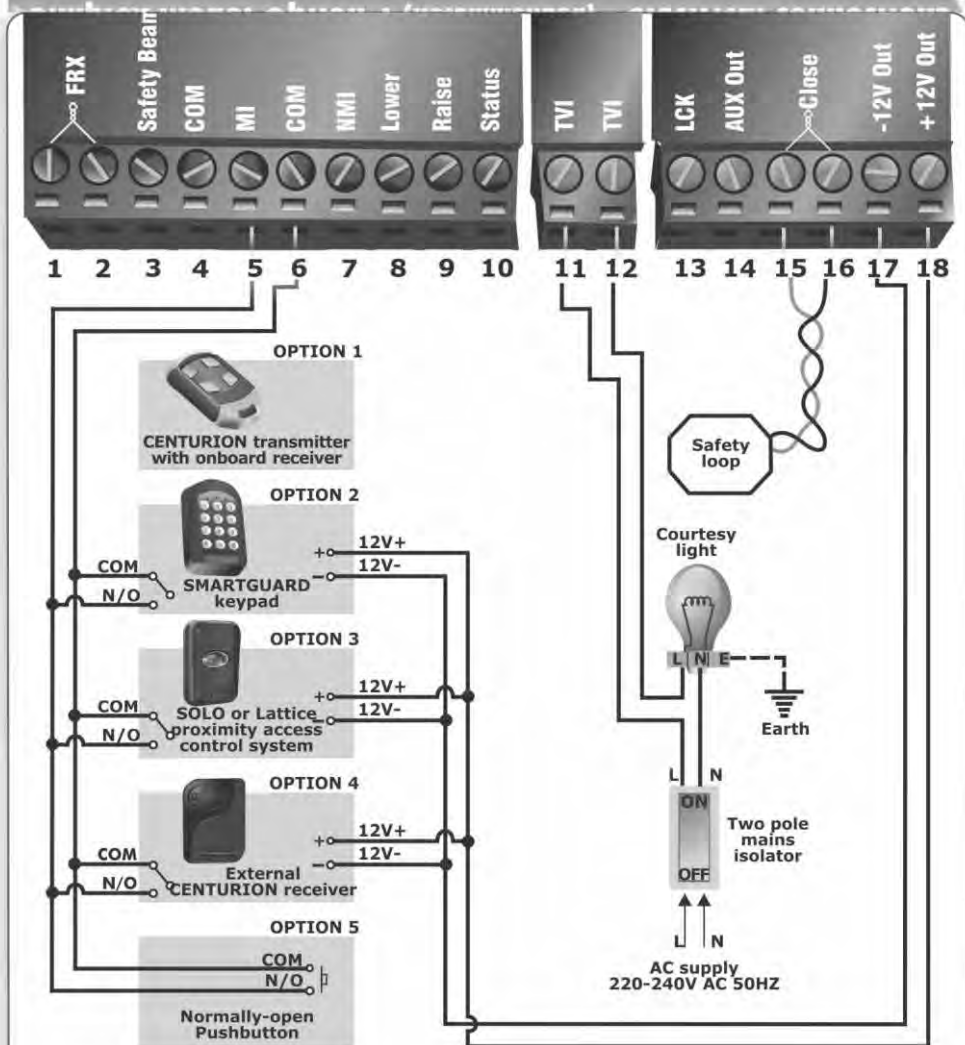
FRX
Safety Beam
COM
MI
COM
NMI
Lower
Raise
Status
TVI
TVI
LCK
AUX Out
Close
-12V Out
+12V Out

1 2 3 4 5 6 7 8 9 10 11 12 13 14 15 16 17 18

OPTION 1
CENTURION transmitter with onboard receiver

OPTION 2
COM
N/O
SMARTGUARD keypad
+
-
12V+
12V-

OPTION 3
COM
N/O
SOLO or Lattice proximity access control system
+
-
12V+
12V-

OPTION 4
COM
N/O
External CENTURION receiver
+
-
12V+
12V-

OPTION 5
COM
N/O
Normally-open Pushbutton

Safety loop

Courtesy light
L N E
Earth

L N
ON
OFF
Two pole mains isolator

L N
AC supply
220-240V AC 50HZ